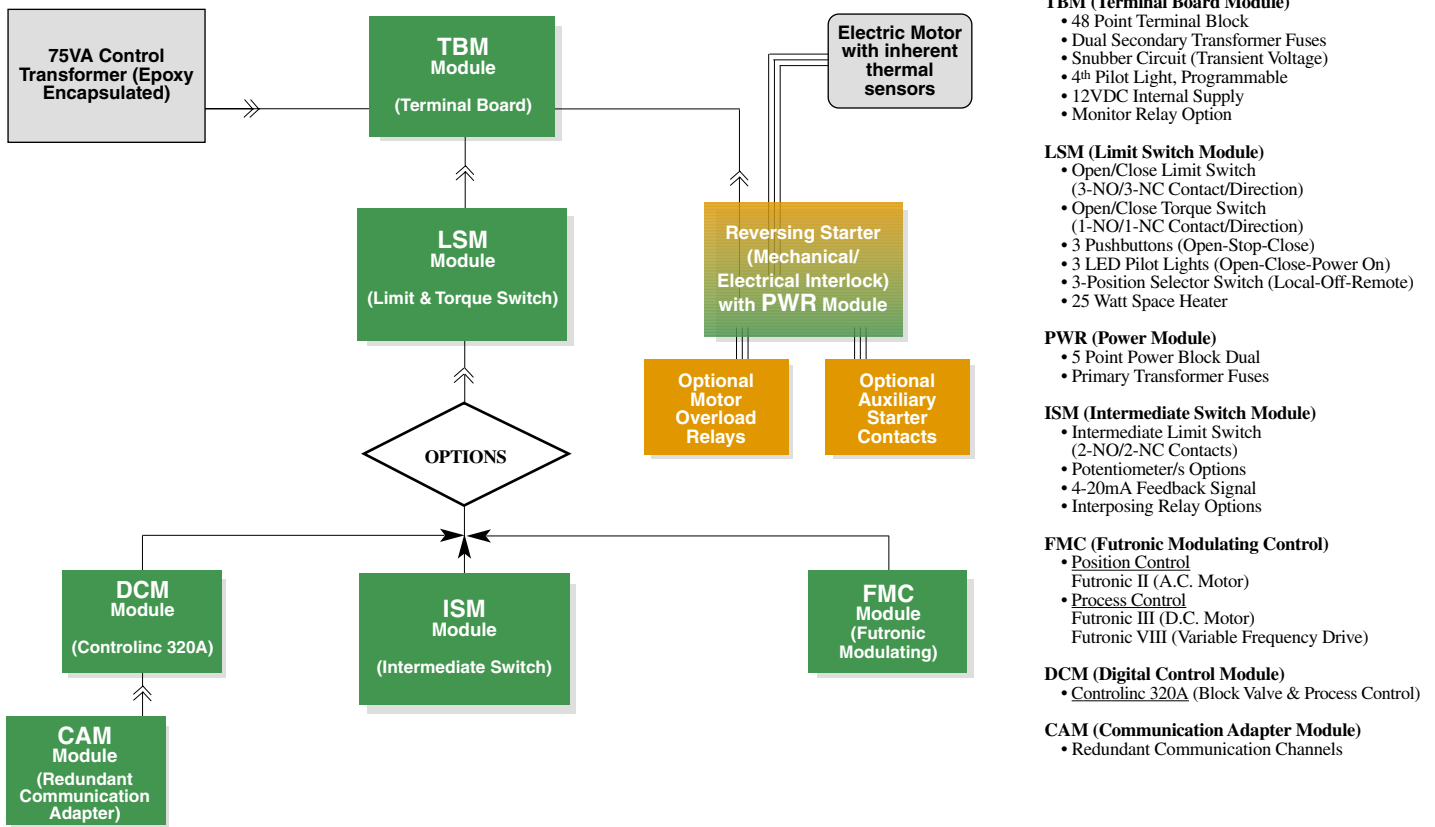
75VA Control Transformer (Epoxy Encapsulated)

TBM Module

(Terminal Board)

Electric Motor with inherent thermal sensors

LSM Module

(Limit & Torque Switch)

Reversing Starter (Mechanical/ Electrical Interlock) with PWR Module

Optional Motor Overload Relays

Optional Auxiliary Starter Contacts

OPTIONS

DCM Module

(Controlinc 320A)

ISM Module

(Intermediate Switch)

FMC Module (Futronic Modulating)

CAM Module (Redundant Communication Adapter)

TBM (Terminal Board Module)
• 48 Point Terminal Block
• Dual Secondary Transformer Fuses
• Snubber Circuit (Transient Voltage)
• 4$^{th}$ Pilot Light, Programmable
• 12VDC Internal Supply
• Monitor Relay Option

LSM (Limit Switch Module)
• Open/Close Limit Switch (3-NO/3-NC Contact/Direction)
• Open/Close Torque Switch (1-NO/1-NC Contact/Direction)
• 3 Pushbuttons (Open-Stop-Close)
• 3 LED Pilot Lights (Open-Close-Power On)
• 3-Position Selector Switch (Local-Off-Remote)
• 25 Watt Space Heater

PWR (Power Module)
• 5 Point Power Block Dual
• Primary Transformer Fuses

ISM (Intermediate Switch Module)
• Intermediate Limit Switch (2-NO/2-NC Contacts)
• Potentiometer/s Options
• 4-20mA Feedback Signal
• Interposing Relay Options

FMC (Futronic Modulating Control)
• Position Control
Futronic II (A.C. Motor)
• Process Control
Futronic III (D.C. Motor)
Futronic VIII (Variable Frequency Drive)

DCM (Digital Control Module)
• Controlinc 320A (Block Valve & Process Control)

CAM (Communication Adapter Module)
• Redundant Communication Channels